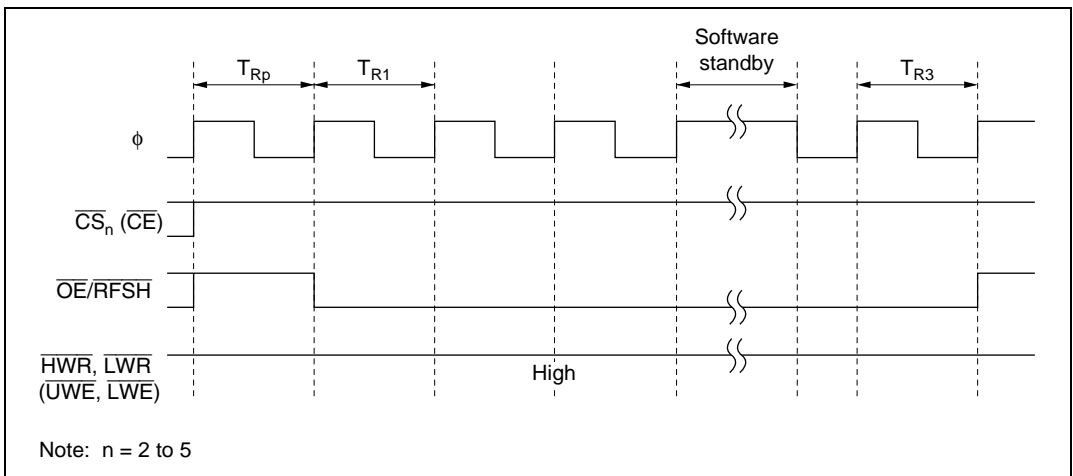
$T_{Rp}$ $T_{R1}$ Software standby $T_{R3}$

$\phi$

$\overline{CS}_n$ ($\overline{CE}$)

$\overline{OE}/\overline{RFSH}$

$\overline{HWR}$, $\overline{LWR}$ ($\overline{UWE}$, $\overline{LWE}$)

High

Note: n = 2 to 5